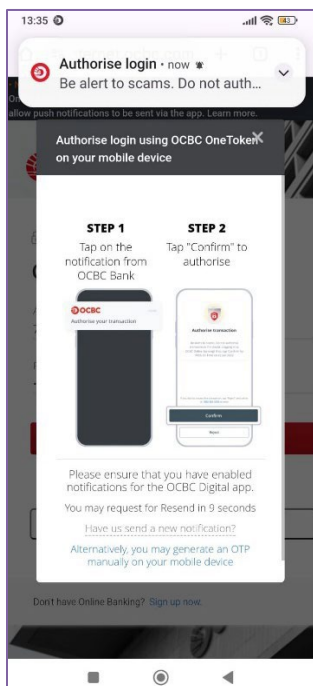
13:35

Authorise login · now
Be alert to scams. Do not auth...

allow push notifications to be sent via the app. Learn more.

Authorise login using OCBC OneToken on your mobile device

STEP 1
Tap on the notification from OCBC Bank

STEP 2
Tap "Confirm" to authorise

OCBC
Authorise your transaction

Authorise transaction

Confirm

Reject

Please ensure that you have enabled notifications for the OCBC Digital app.

You may request for Resend in 9 seconds

Have us send a new notification?

Alternatively, you may generate an OTP manually on your mobile device

Don't have Online Banking? Sign up now.